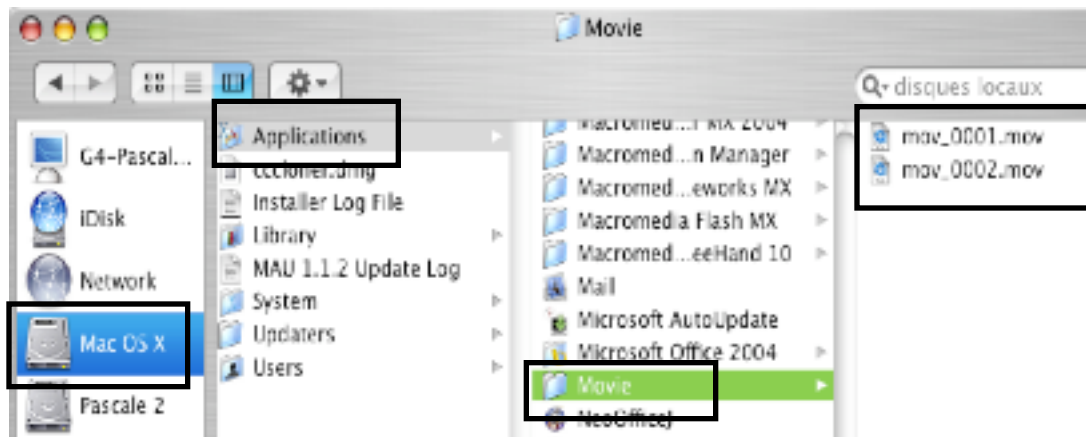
Movie

disques locaux

G4-Pascal...
iDisk
Network
Mac OS X
Pascale 2

Applications
ccclonet.dmg
Installer Log File
Library
MAU 1.1.2 Update Log
System
Updaters
Users

Macromed...r MX 2004
Macromed...n Manager
Macromed...eworks MX
Macromedia Flash MX
Macromed...eeHand 10
Mail
Microsoft AutoUpdate
Microsoft Office 2004
Movie
NeoOffice/J

mov_0001.mov
mov_0002.mov